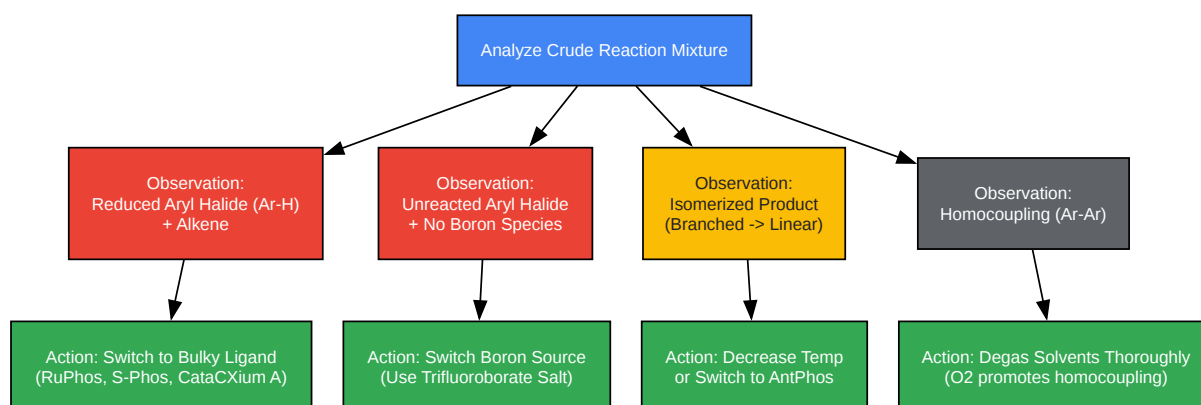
Analyze Crude Reaction Mixture

Observation:
Reduced Aryl Halide (Ar-H)
+ Alkene

Observation:
Unreacted Aryl Halide
+ No Boron Species

Observation:
Isomerized Product
(Branched -> Linear)

Observation:
Homocoupling (Ar-Ar)

Action: Switch to Bulky Ligand
(RuPhos, S-Phos, CataCXium A)

Action: Switch Boron Source
(Use Trifluoroborate Salt)

Action: Decrease Temp
or Switch to AntPhos

Action: Degas Solvents Thoroughly
(O2 promotes homocoupling)